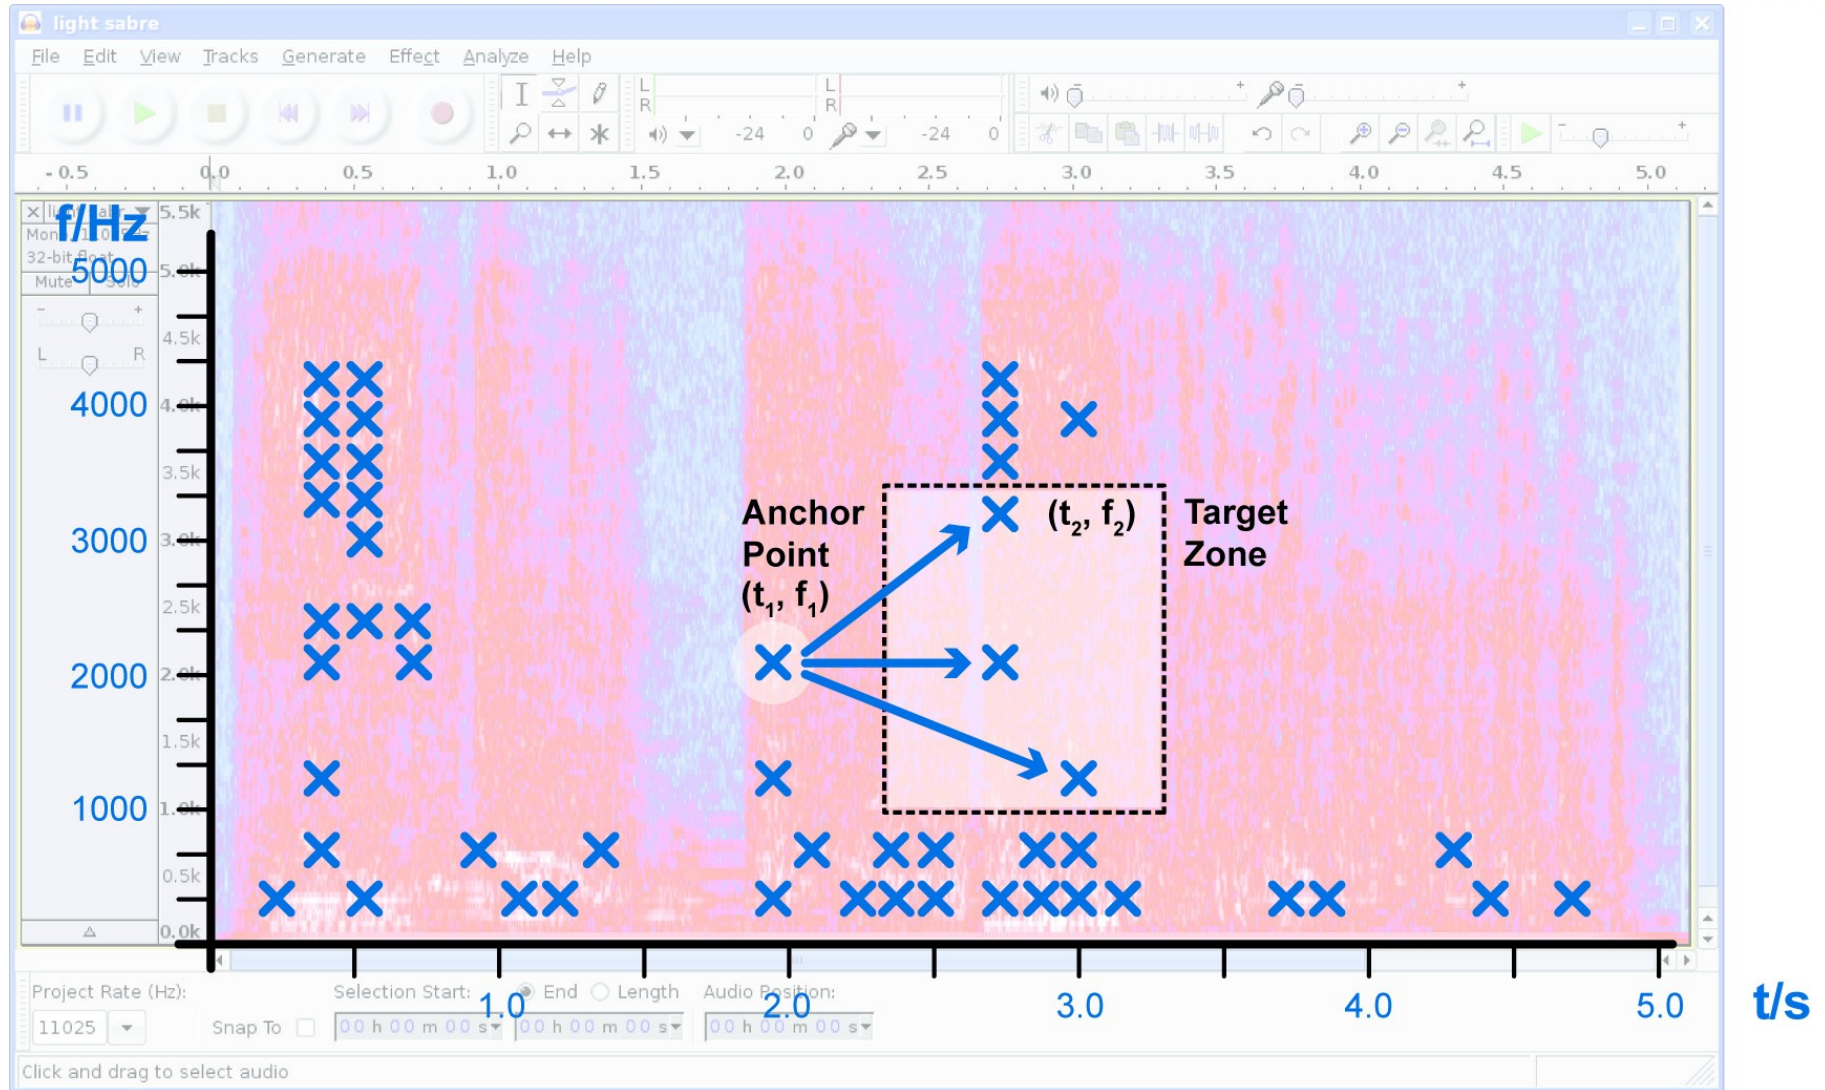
light sabre

File Edit View Tracks Generate Effect Analyze Help

L R -24 0 L R -24 0

- 0.5 0.0 0.5 1.0 1.5 2.0 2.5 3.0 3.5 4.0 4.5 5.0

f/Hz

5.5k
Mono 11025Hz
32-bit float
Mute Solo

5000 5.0k
4.5k
4000 4.0k
3.5k
3000 3.0k
2.5k
2000 2.0k
1.5k
1000 1.0k
0.5k
0.0k

Anchor Point $(t_1, f_1)$

$(t_2, f_2)$

Target Zone

1.0 2.0 3.0 4.0 5.0 t/s

Project Rate (Hz): 11025

Snap To

Selection Start: End Length

00 h 00 m 00 s 00 h 00 m 00 s

Audio Position:

00 h 00 m 00 s

Click and drag to select audio